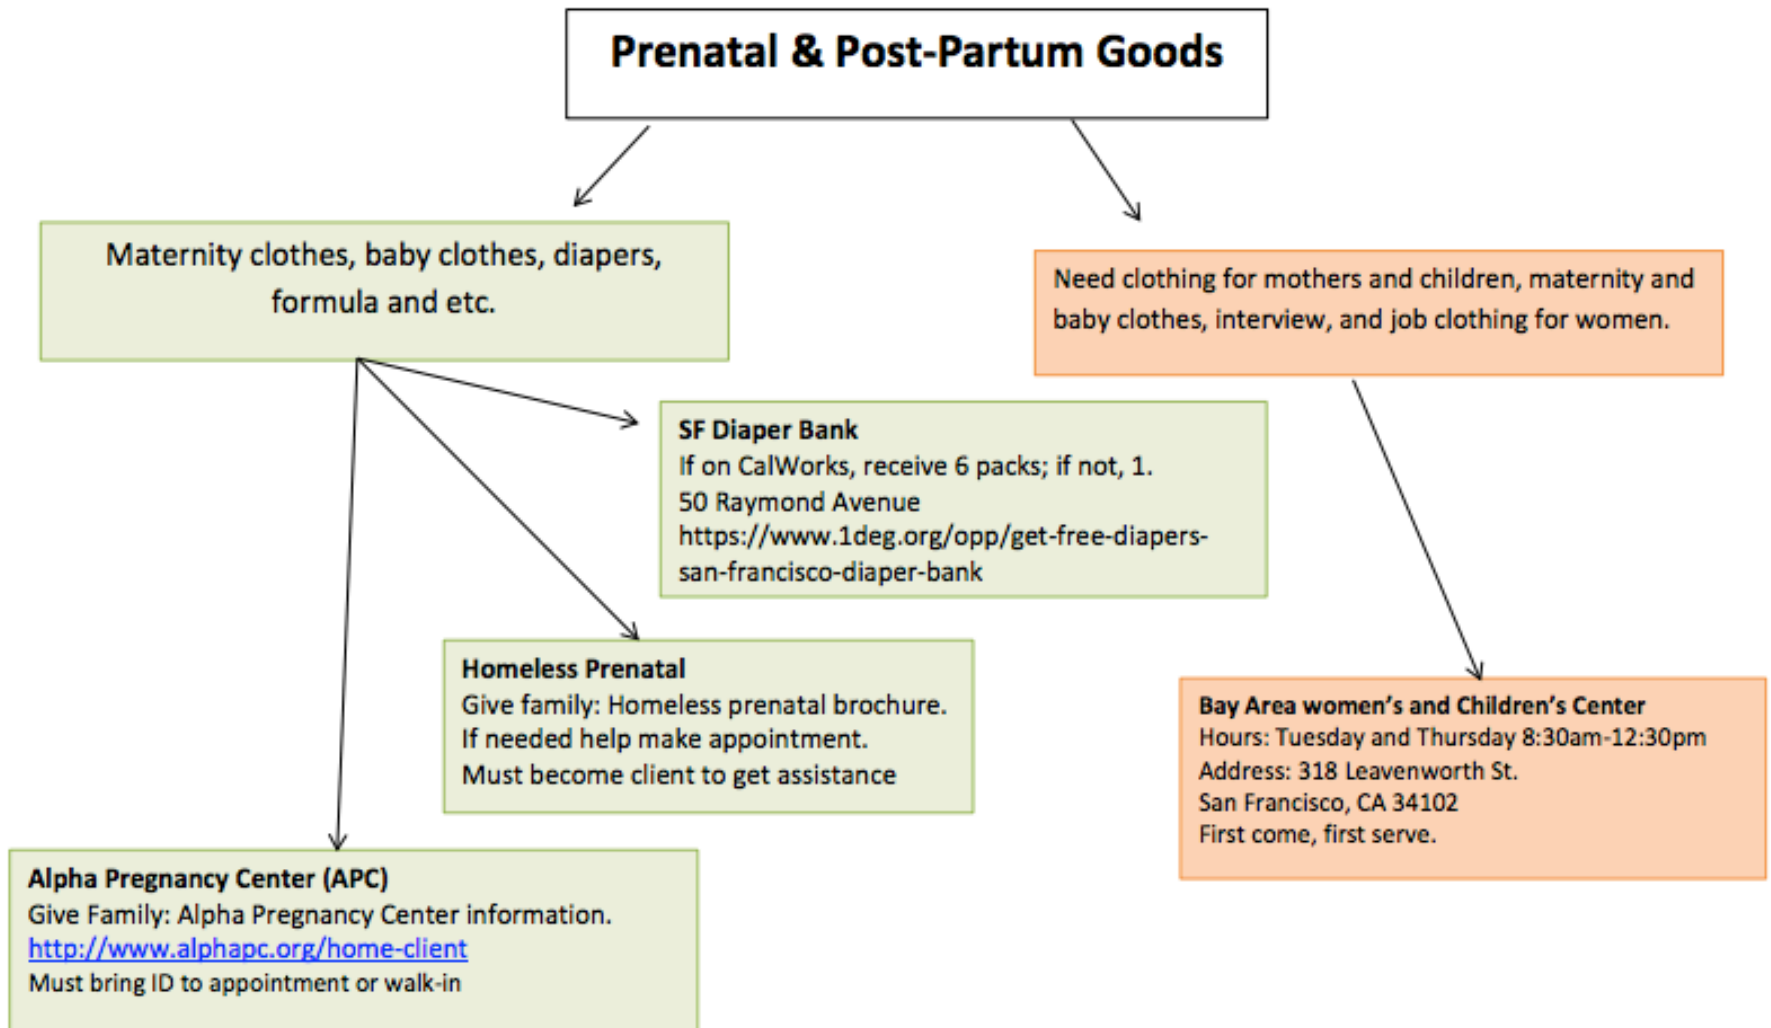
Prenatal & Post-Partum Goods

Maternity clothes, baby clothes, diapers, formula and etc.

Need clothing for mothers and children, maternity and baby clothes, interview, and job clothing for women.

SF Diaper Bank
If on CalWorks, receive 6 packs; if not, 1.
50 Raymond Avenue
https://www.1deg.org/opp/get-free-diapers-san-francisco-diaper-bank

Homeless Prenatal
Give family: Homeless prenatal brochure.
If needed help make appointment.
Must become client to get assistance

Bay Area women's and Children's Center
Hours: Tuesday and Thursday 8:30am-12:30pm
Address: 318 Leavenworth St.
San Francisco, CA 34102
First come, first serve.

Alpha Pregnancy Center (APC)
Give Family: Alpha Pregnancy Center information.
http://www.alphapc.org/home-client
Must bring ID to appointment or walk-in